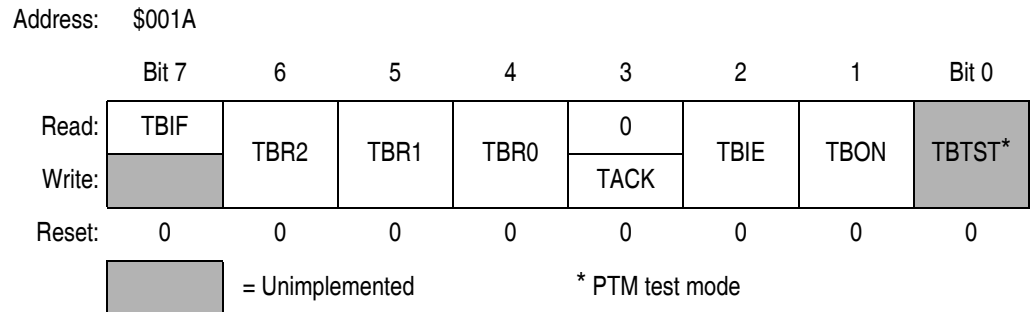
Address: $001A

| | Bit 7 | 6 | 5 | 4 | 3 | 2 | 1 | Bit 0 |
|---|---|---|---|---|---|---|---|---|
| Read: | TBIF | TBR2 | TBR1 | TBR0 | 0 | TBIE | TBON | TBTST* |
| Write: | | | | | TACK | | | |
| Reset: | 0 | 0 | 0 | 0 | 0 | 0 | 0 | 0 |

= Unimplemented

* PTM test mode